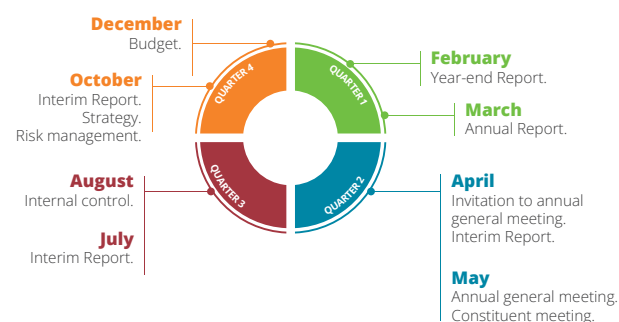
December
Budget.

October
Interim Report.
Strategy.
Risk management.

August
Internal control.

July
Interim Report.

QUARTER 4

QUARTER 1

QUARTER 3

QUARTER 2

February
Year-end Report.

March
Annual Report.

April
Invitation to annual general meeting.
Interim Report.

May
Annual general meeting.
Constituent meeting.